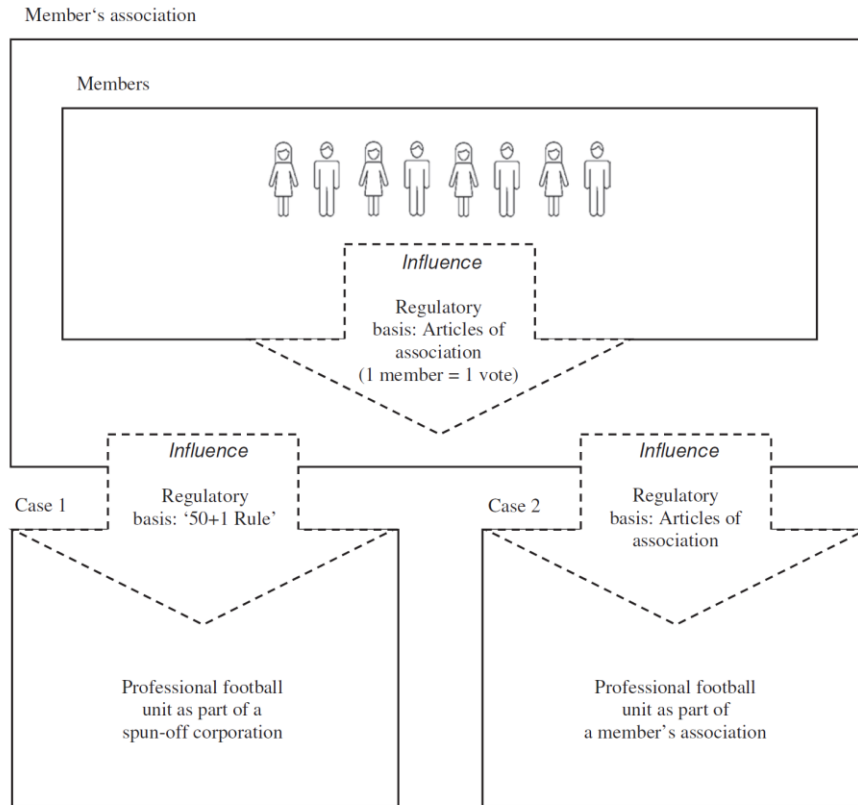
Member‘s association

Members

Influence

Regulatory basis: Articles of association (1 member = 1 vote)

Influence

Regulatory basis: ‘50+1 Rule’

Case 1

Case 2

Influence

Regulatory basis: Articles of association

Professional football unit as part of a spun-off corporation

Professional football unit as part of a member’s association